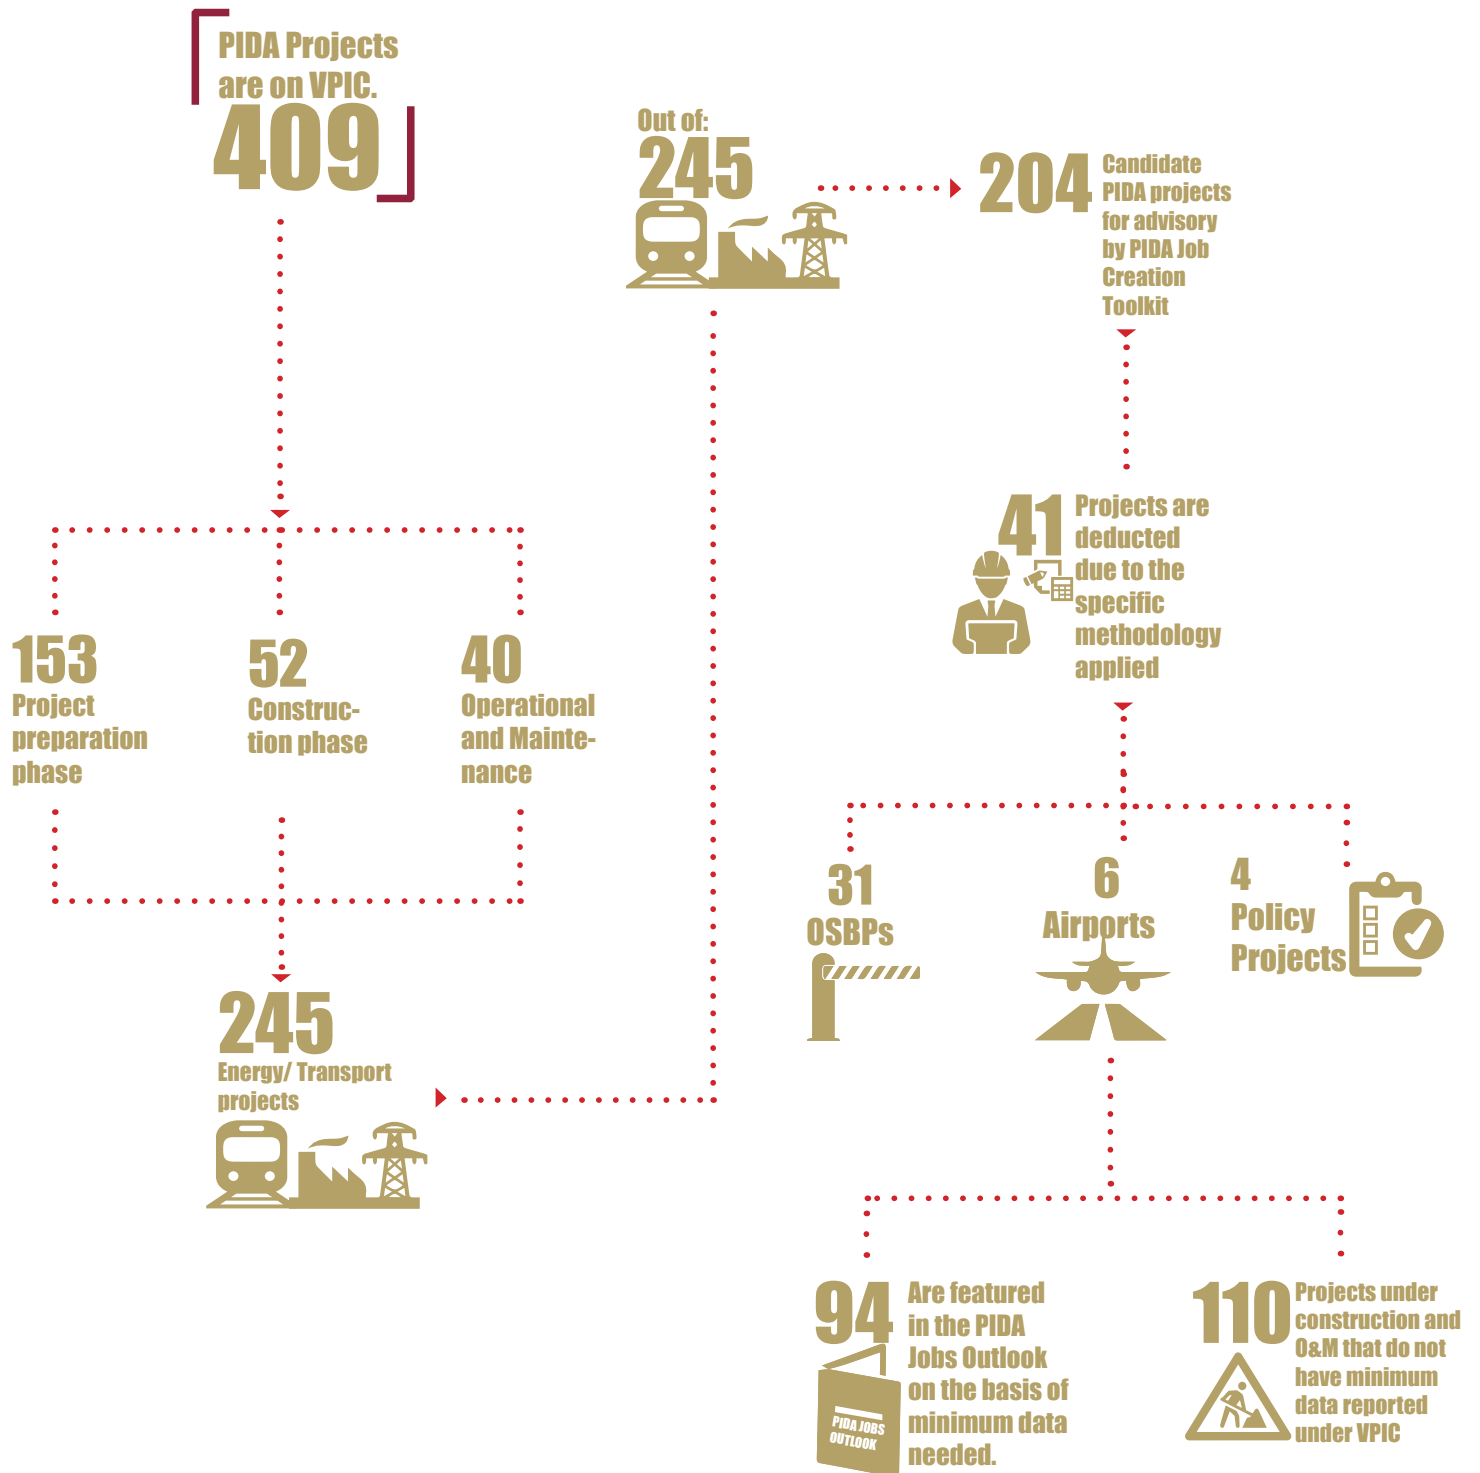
PIDA Projects are on VPIC.
409

Out of:
245

204 Candidate PIDA projects for advisory by PIDA Job Creation Toolkit

41 Projects are deducted due to the specific methodology applied

153 Project preparation phase

52 Construction phase

40 Operational and Maintenance

31 OSBPs

6 Airports

4 Policy Projects

245 Energy/ Transport projects

94 Are featured in the PIDA Jobs Outlook on the basis of minimum data needed.

PIDA JOBS OUTLOOK

110 Projects under construction and O&M that do not have minimum data reported under VPIC